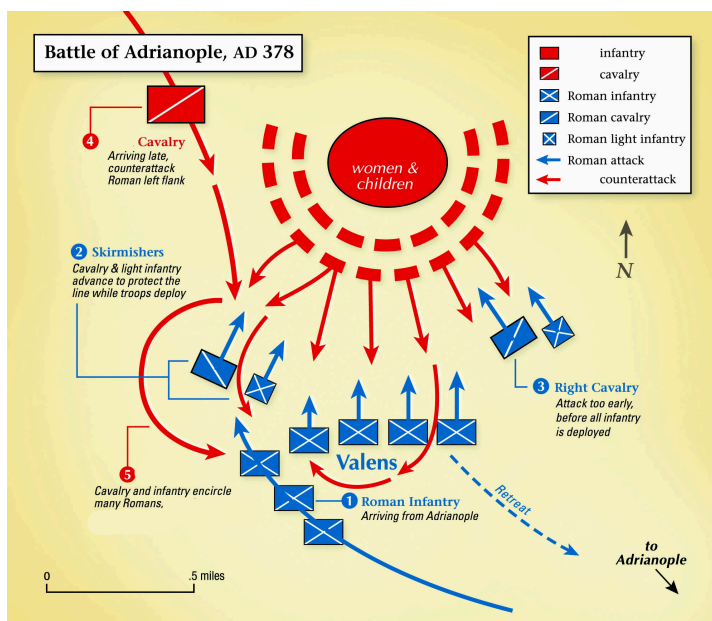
Battle of Adrianople, AD 378

infantry
cavalry
Roman infantry
Roman cavalry
Roman light infantry
Roman attack
counterattack

4 Cavalry
Arriving late, counterattack Roman left flank

women & children

2 Skirmishers
Cavalry & light infantry advance to protect the line while troops deploy

N

3 Right Cavalry
Attack too early, before all infantry is deployed

Valens

Retreat

5
Cavalry and infantry encircle many Romans,

1 Roman Infantry
Arriving from Adrianople

to Adrianople

0 .5 miles